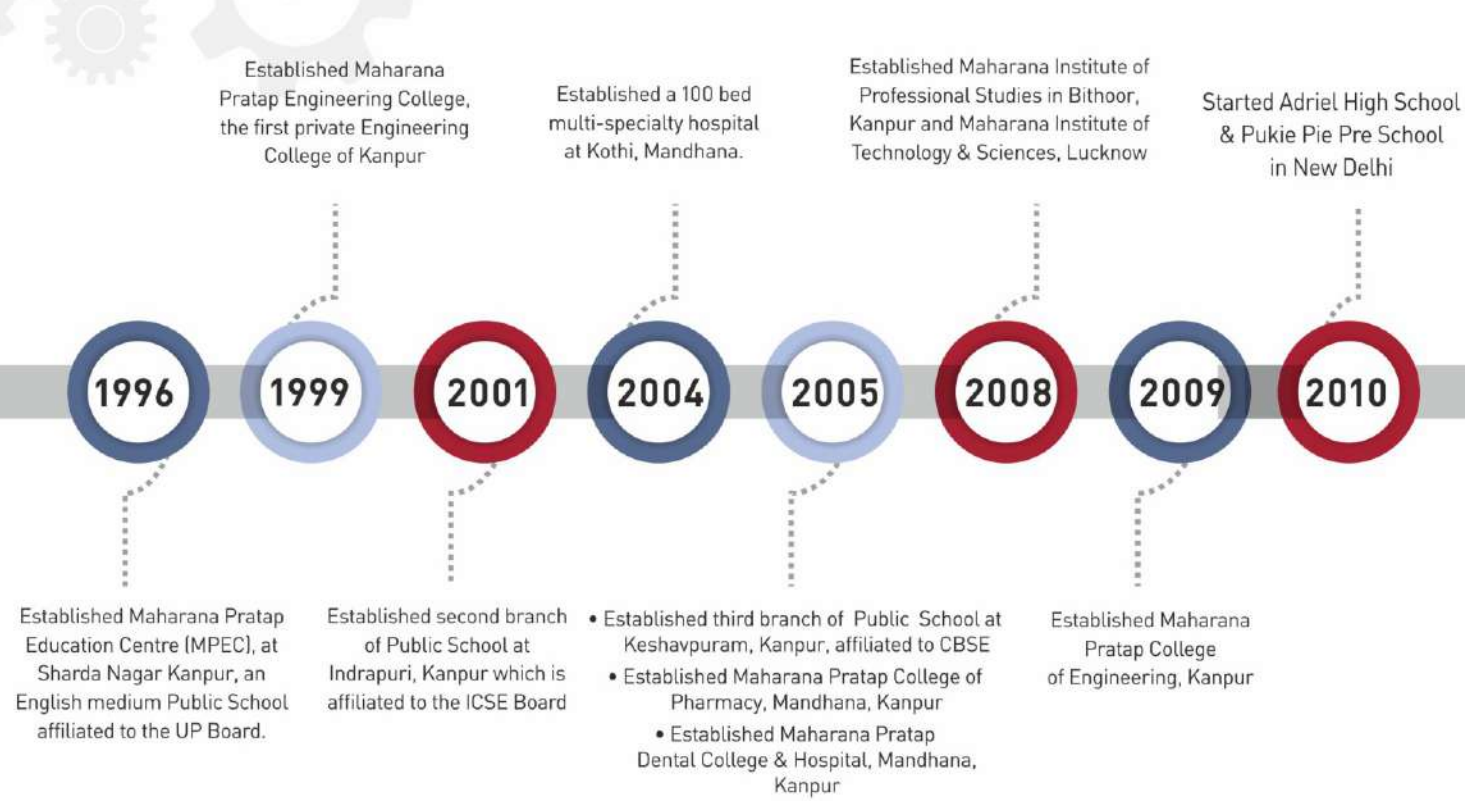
Established Maharana Pratap Engineering College, the first private Engineering College of Kanpur

Established a 100 bed multi-specialty hospital at Kothi, Mandhana.

Established Maharana Institute of Professional Studies in Bithoor, Kanpur and Maharana Institute of Technology & Sciences, Lucknow

Started Adriel High School & Pukie Pie Pre School in New Delhi

1996

1999

2001

2004

2005

2008

2009

2010

Established Maharana Pratap Education Centre (MPEC), at Sharda Nagar Kanpur, an English medium Public School affiliated to the UP Board.

Established second branch of Public School at Indrapuri, Kanpur which is affiliated to the ICSE Board

• Established third branch of Public School at Keshavpuram, Kanpur, affiliated to CBSE

• Established Maharana Pratap College of Pharmacy, Mandhana, Kanpur

• Established Maharana Pratap Dental College & Hospital, Mandhana, Kanpur

Established Maharana Pratap College of Engineering, Kanpur